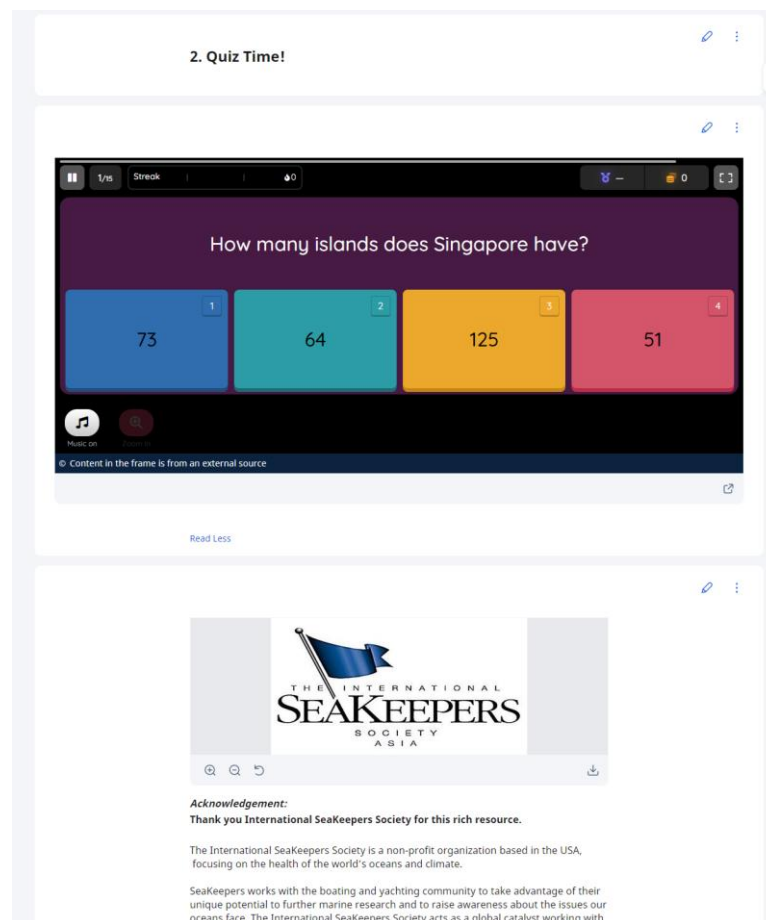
2. Quiz Time!

1/15 Streak 0

0

How many islands does Singapore have?

1
73

2
64

3
125

4
51

Music on

Zoom in

© Content in the frame is from an external source

Read Less

THE INTERNATIONAL SEAKEEPERS SOCIETY ASIA

*Acknowledgement:*
**Thank you International SeaKeepers Society for this rich resource.**

The International SeaKeepers Society is a non-profit organization based in the USA, focusing on the health of the world's oceans and climate.

SeaKeepers works with the boating and yachting community to take advantage of their unique potential to further marine research and to raise awareness about the issues our oceans face. The International SeaKeepers Society acts as a global catalyst working with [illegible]